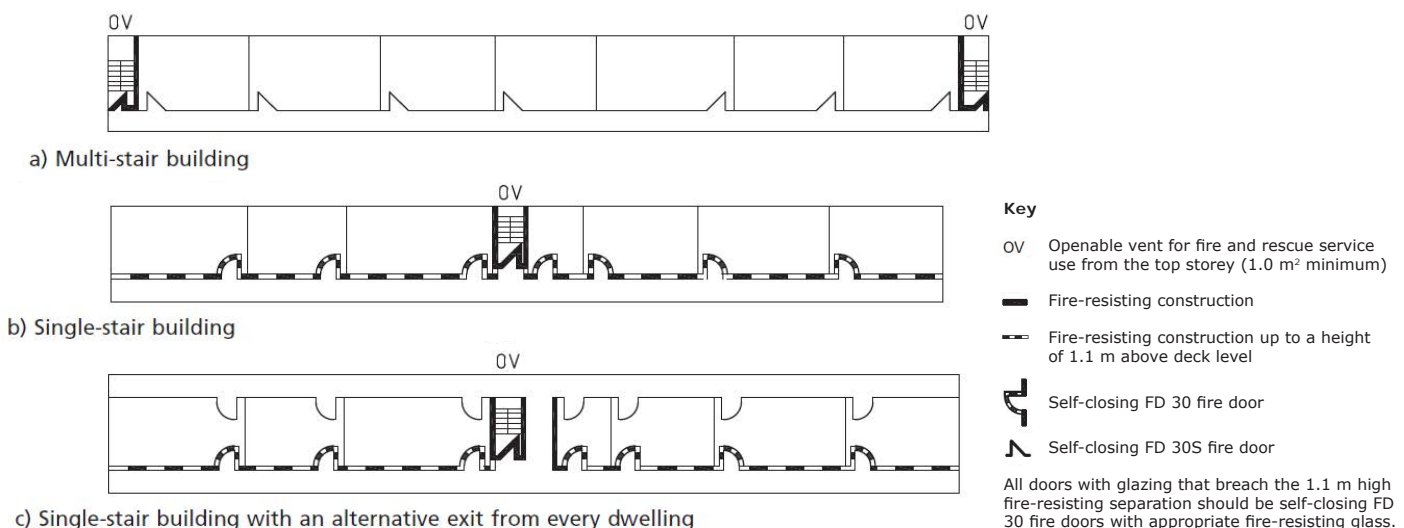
OV

OV

a) Multi-stair building

OV

b) Single-stair building

OV

c) Single-stair building with an alternative exit from every dwelling

Key

OV Openable vent for fire and rescue service use from the top storey (1.0 m$^2$ minimum)

Fire-resisting construction

Fire-resisting construction up to a height of 1.1 m above deck level

Self-closing FD 30 fire door

Self-closing FD 30S fire door

All doors with glazing that breach the 1.1 m high fire-resisting separation should be self-closing FD 30 fire doors with appropriate fire-resisting glass.